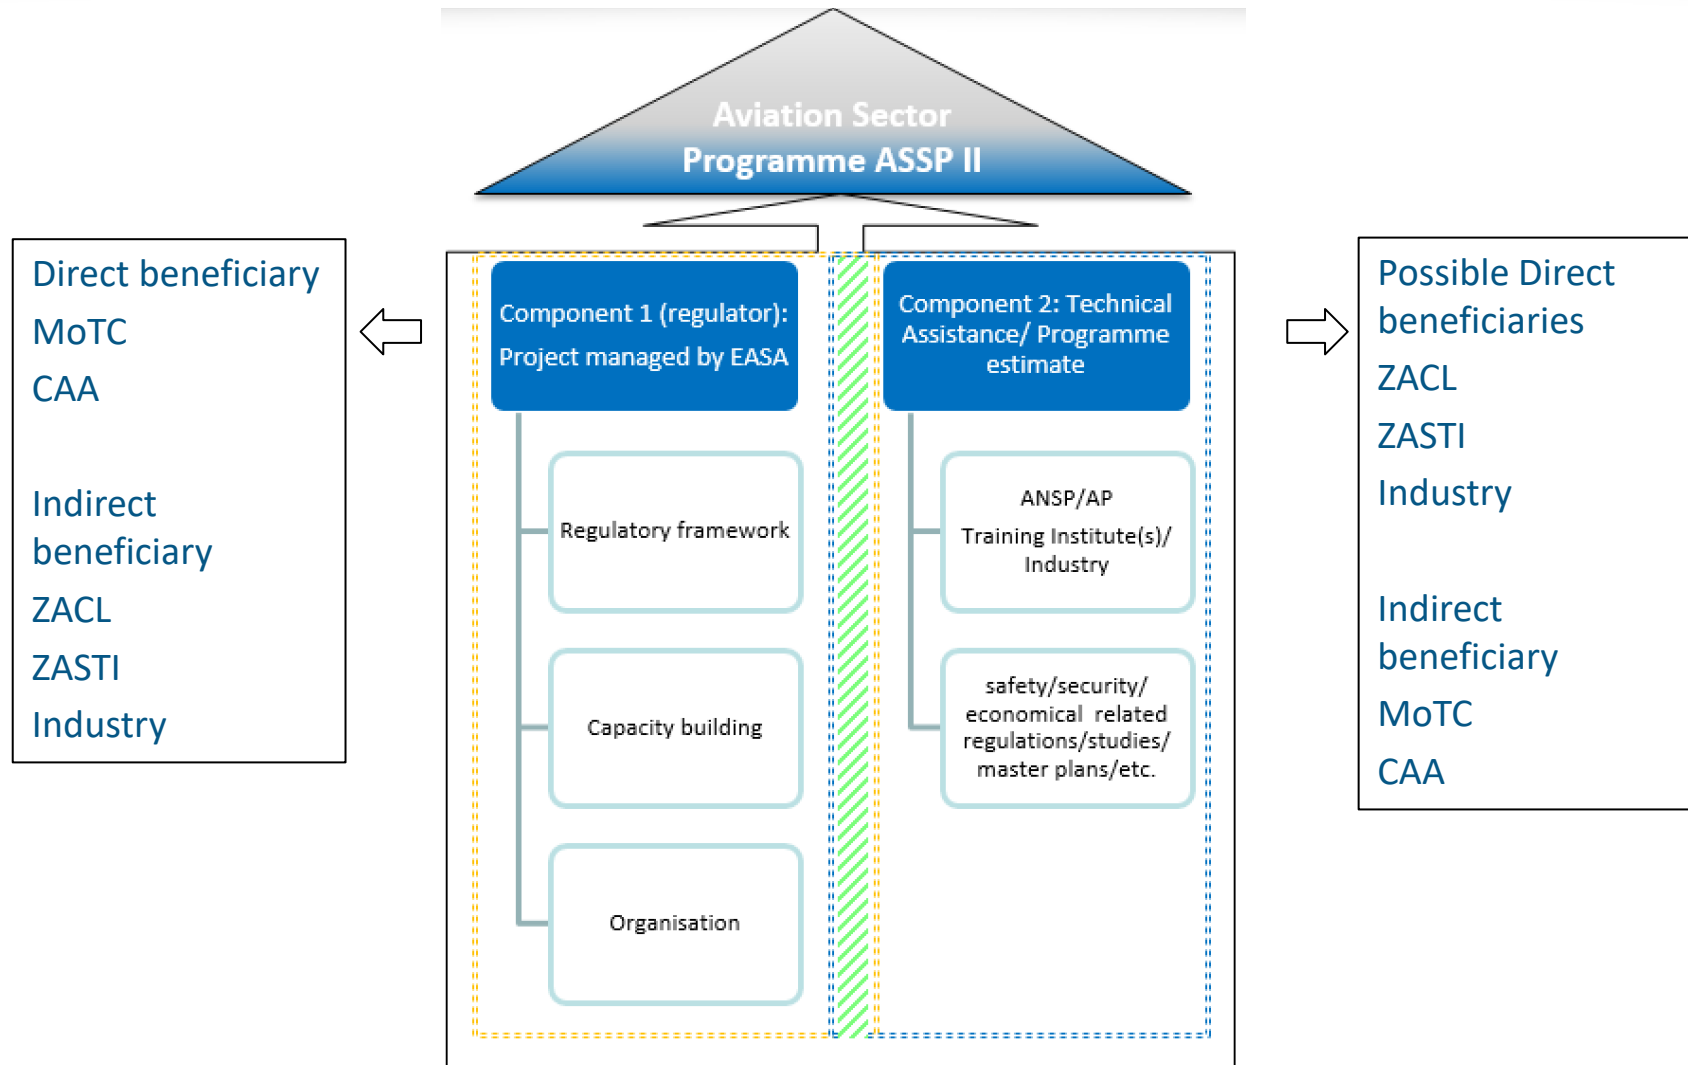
Aviation Sector
Programme ASSP II

Direct beneficiary
MoTC
CAA

Indirect beneficiary
ZACL
ZASTI
Industry

Component 1 (regulator):
Project managed by EASA

Regulatory framework

Capacity building

Organisation

Component 2: Technical Assistance/ Programme estimate

ANSP/AP
Training Institute(s)/ Industry

safety/security/ economical related regulations/studies/ master plans/etc.

Possible Direct beneficiaries
ZACL
ZASTI
Industry

Indirect beneficiary
MoTC
CAA